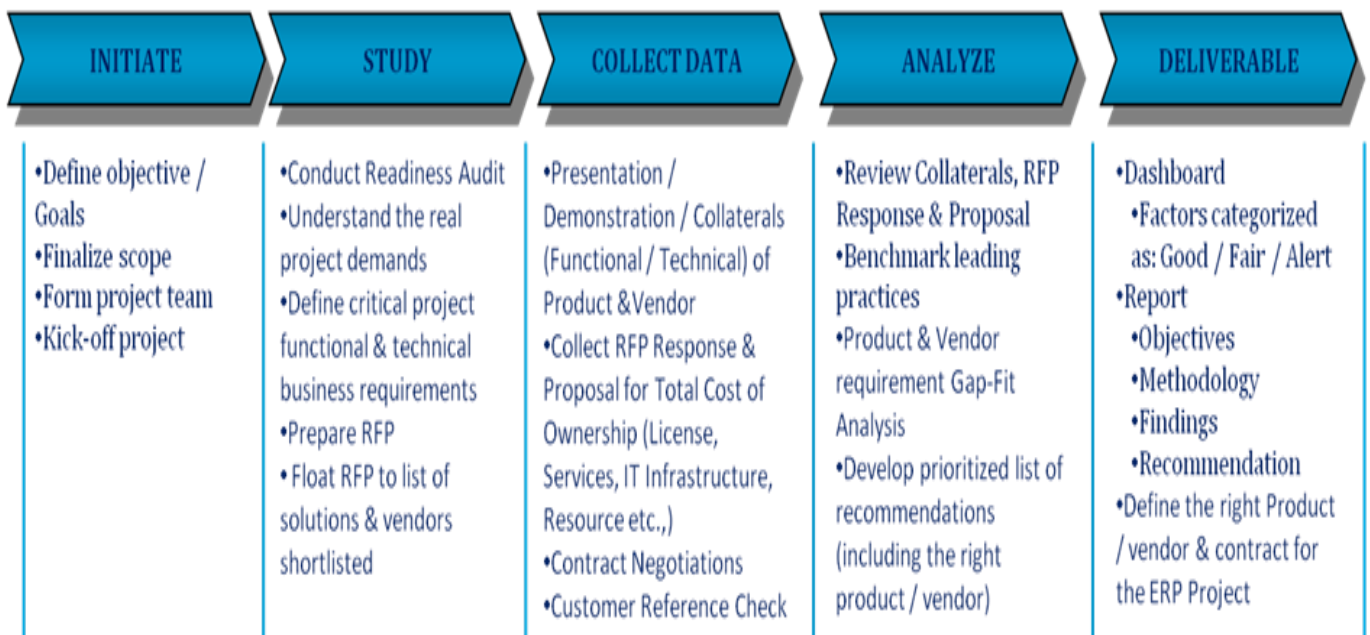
INITIATE

•Define objective / Goals
•Finalize scope
•Form project team
•Kick-off project

STUDY

•Conduct Readiness Audit
•Understand the real project demands
•Define critical project functional & technical business requirements
•Prepare RFP
• Float RFP to list of solutions & vendors shortlisted

COLLECT DATA

•Presentation / Demonstration / Collaterals (Functional / Technical) of Product &Vendor
•Collect RFP Response & Proposal for Total Cost of Ownership (License, Services, IT Infrastructure, Resource etc.,)
•Contract Negotiations
•Customer Reference Check

ANALYZE

•Review Collaterals, RFP Response & Proposal
•Benchmark leading practices
•Product & Vendor requirement Gap-Fit Analysis
•Develop prioritized list of recommendations (including the right product / vendor)

DELIVERABLE

•Dashboard
•Factors categorized as: Good / Fair / Alert
•Report
•Objectives
•Methodology
•Findings
•Recommendation
•Define the right Product / vendor & contract for the ERP Project